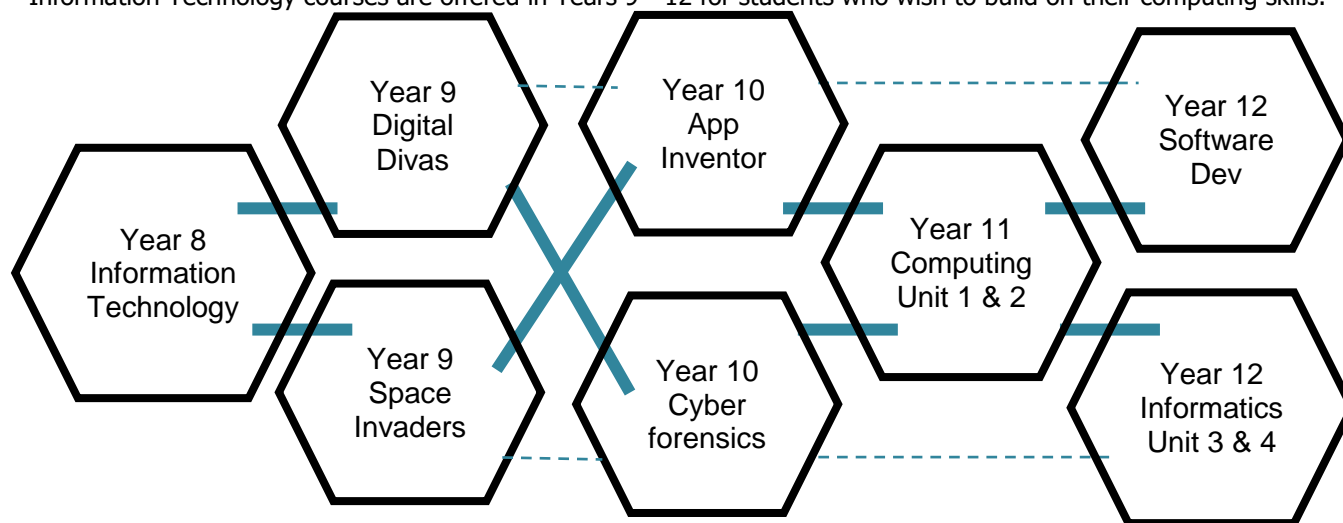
Information Technology courses are offered in Years 9 – 12 for students who wish to build on their computing skills.

Year 9 Digital Divas

Year 10 App Inventor

Year 12 Software Dev

Year 8 Information Technology

Year 11 Computing Unit 1 & 2

Year 9 Space Invaders

Year 10 Cyber forensics

Year 12 Informatics Unit 3 & 4